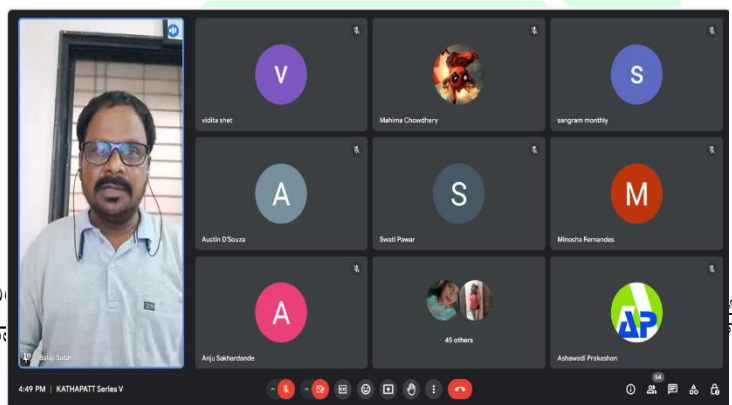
V
vidita shet

Mahima Chowdhary

S
sangram monthly

A
Austin D'Souza

S
Swati Pawar

M
Minosha Fernandes

A
Anju Sakhardande

45 others

AP
Ashawadi Prakashan

Balaji Sutar

4:49 PM | KATHAPATT Series V

54